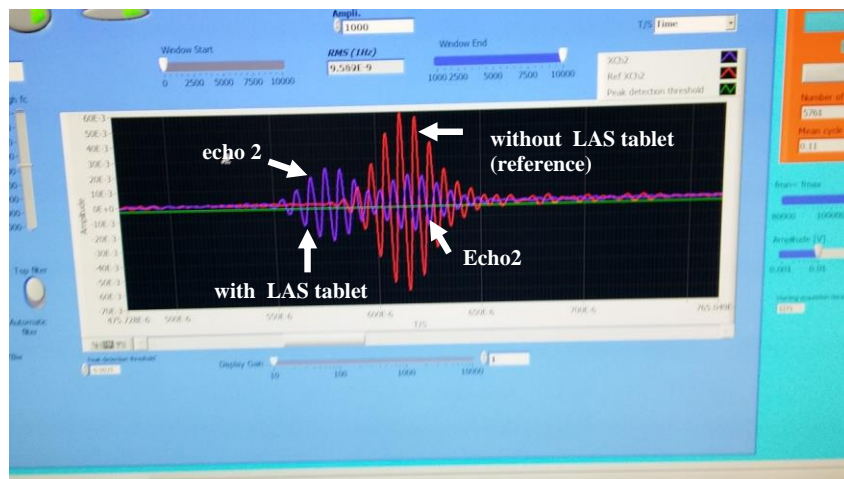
Ampl.
1000
T/S Time
Window Start
0 2500 5000 7500 10000
RMS (1Hz)
9.589E-9
Window End
1000 2500 5000 7500 10000
XCh2
Ref XCh2
Peak detection threshold
Number of
5761
Mean cycle
0.11
60E-3
50E-3
40E-3
30E-3
20E-3
10E-3
0E+0
-10E-3
-20E-3
-30E-3
-40E-3
-50E-3
-60E-3
-70E-3
Amplitude
475.728E-6 500E-6 550E-6 600E-6 650E-6 700E-6 765.049E
T/S
echo 2
without LAS tablet (reference)
with LAS tablet
Echo2
Top filter
Automatic filter
Display Gain
10 100 1000 10000
1
Amplitude [V]
0.001 0.01